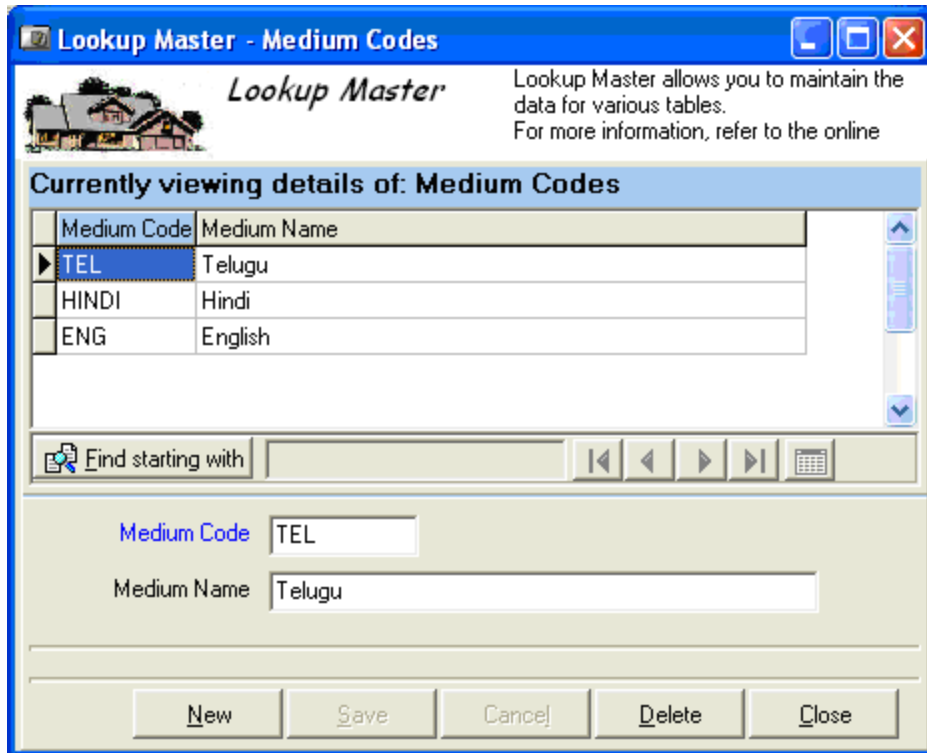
Lookup Master - Medium Codes

Lookup Master

Lookup Master allows you to maintain the data for various tables.
For more information, refer to the online

Currently viewing details of: Medium Codes

| Medium Code | Medium Name |
|---|---|
| TEL | Telugu |
| HINDI | Hindi |
| ENG | English |

Find starting with

Medium Code TEL

Medium Name Telugu

New Save Cancel Delete Close